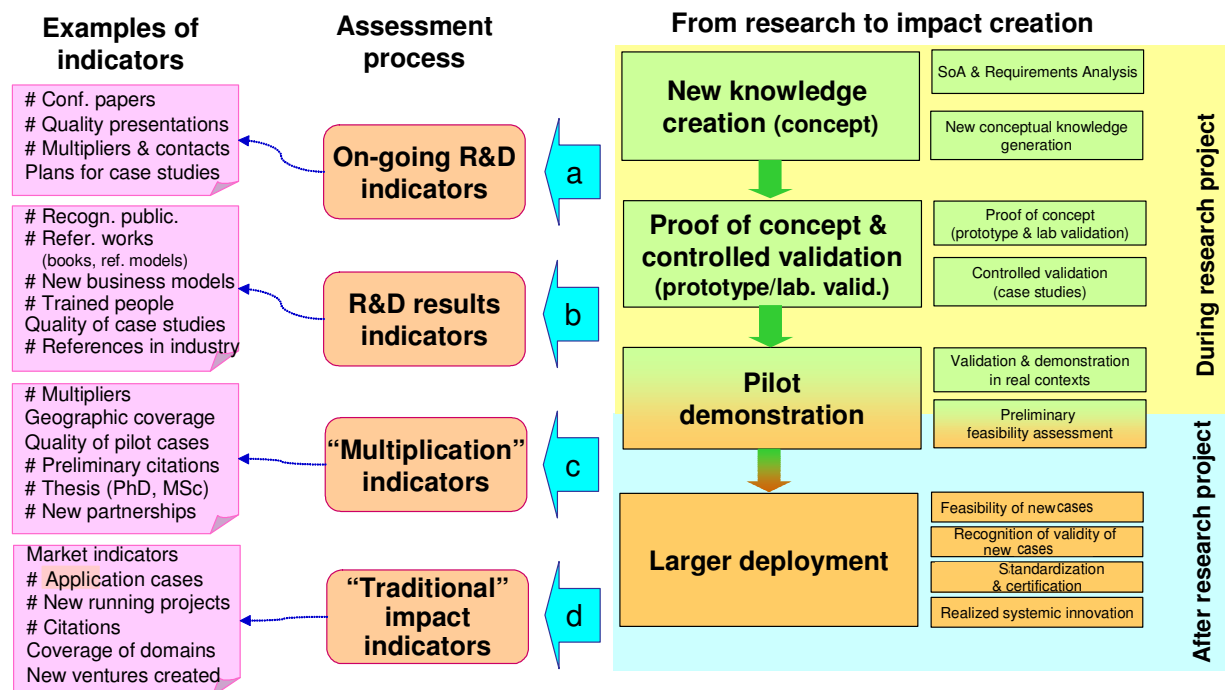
Examples of indicators

Assessment process

From research to impact creation

# Conf. papers
# Quality presentations
# Multipliers & contacts
Plans for case studies

On-going R&D indicators

a

New knowledge creation (concept)

SoA & Requirements Analysis

New conceptual knowledge generation

# Recogn. public.
# Refer. works
(books, ref. models)
# New business models
# Trained people
Quality of case studies
# References in industry

R&D results indicators

b

Proof of concept & controlled validation (prototype/lab. valid.)

Proof of concept (prototype & lab validation)

Controlled validation (case studies)

During research project

# Multipliers
Geographic coverage
Quality of pilot cases
# Preliminary citations
# Thesis (PhD, MSc)
# New partnerships

"Multiplication" indicators

c

Pilot demonstration

Validation & demonstration in real contexts

Preliminary feasibility assessment

Market indicators
# Application cases
# New running projects
# Citations
Coverage of domains
New ventures created

"Traditional" impact indicators

d

Larger deployment

Feasibility of new cases

Recognition of validity of new cases

Standardization & certification

Realized systemic innovation

After research project